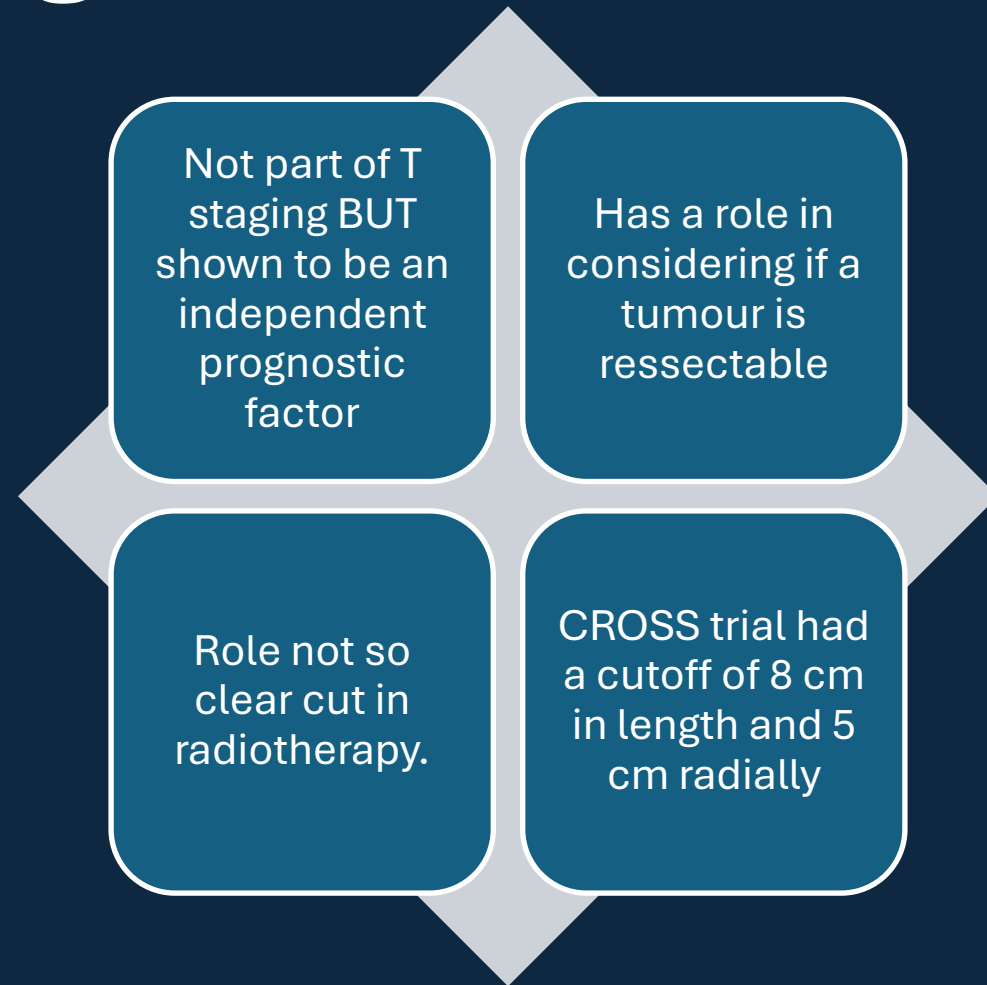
Not part of T staging BUT shown to be an independent prognostic factor

Has a role in considering if a tumour is ressectable

Role not so clear cut in radiotherapy.

CROSS trial had a cutoff of 8 cm in length and 5 cm radially